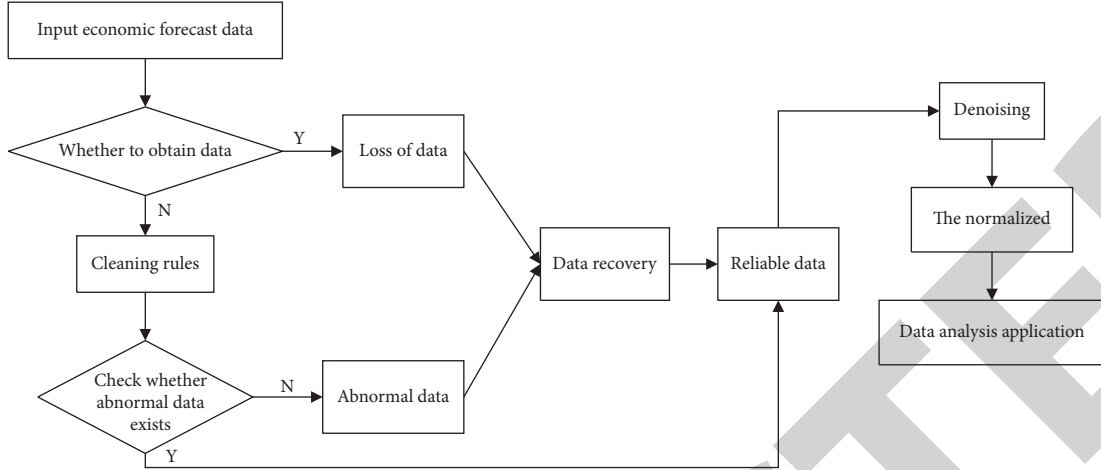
Input economic forecast data

Whether to obtain data

Y

Loss of data

N

Cleaning rules

Check whether abnormal data exists

N

Abnormal data

Y

Data recovery

Reliable data

Denoising

The normalized

Data analysis application